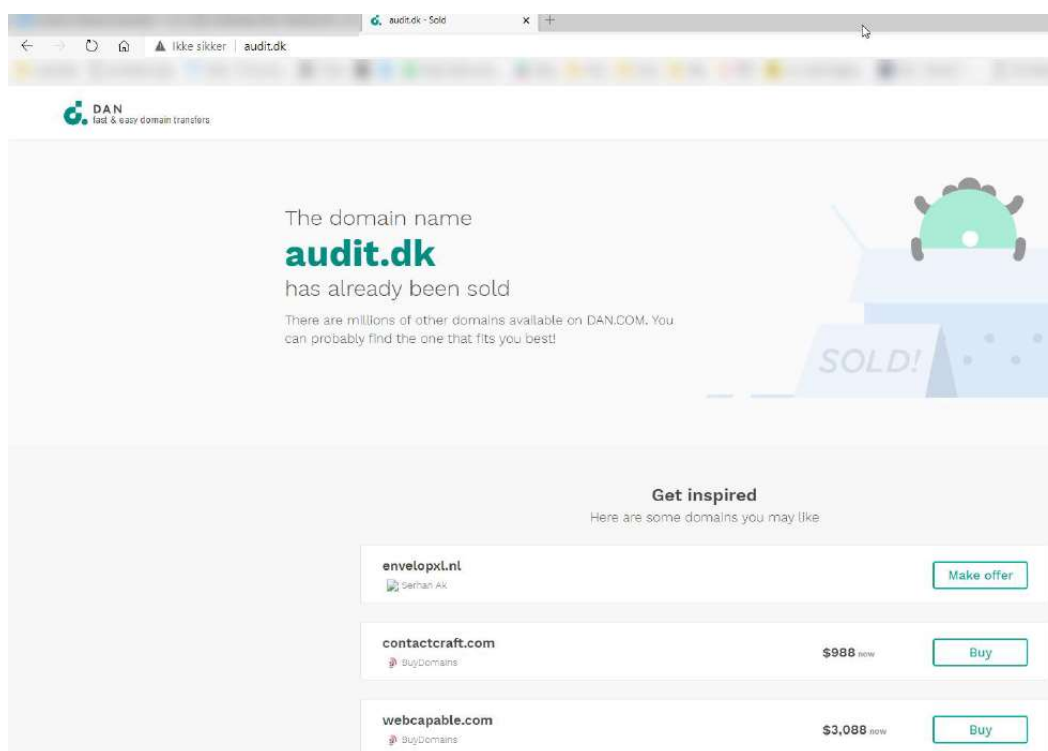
audit.dk - Sold

Ikke sikker | audit.dk

DAN
fast & easy domain transfers

The domain name
audit.dk
has already been sold

There are millions of other domains available on DAN.COM. You can probably find the one that fits you best!

SOLD!

Get inspired
Here are some domains you may like

envelopxl.nl
Serhan Ak
Make offer

contactcraft.com
BuyDomains
$988 now
Buy

webcapable.com
BuyDomains
$3,088 now
Buy